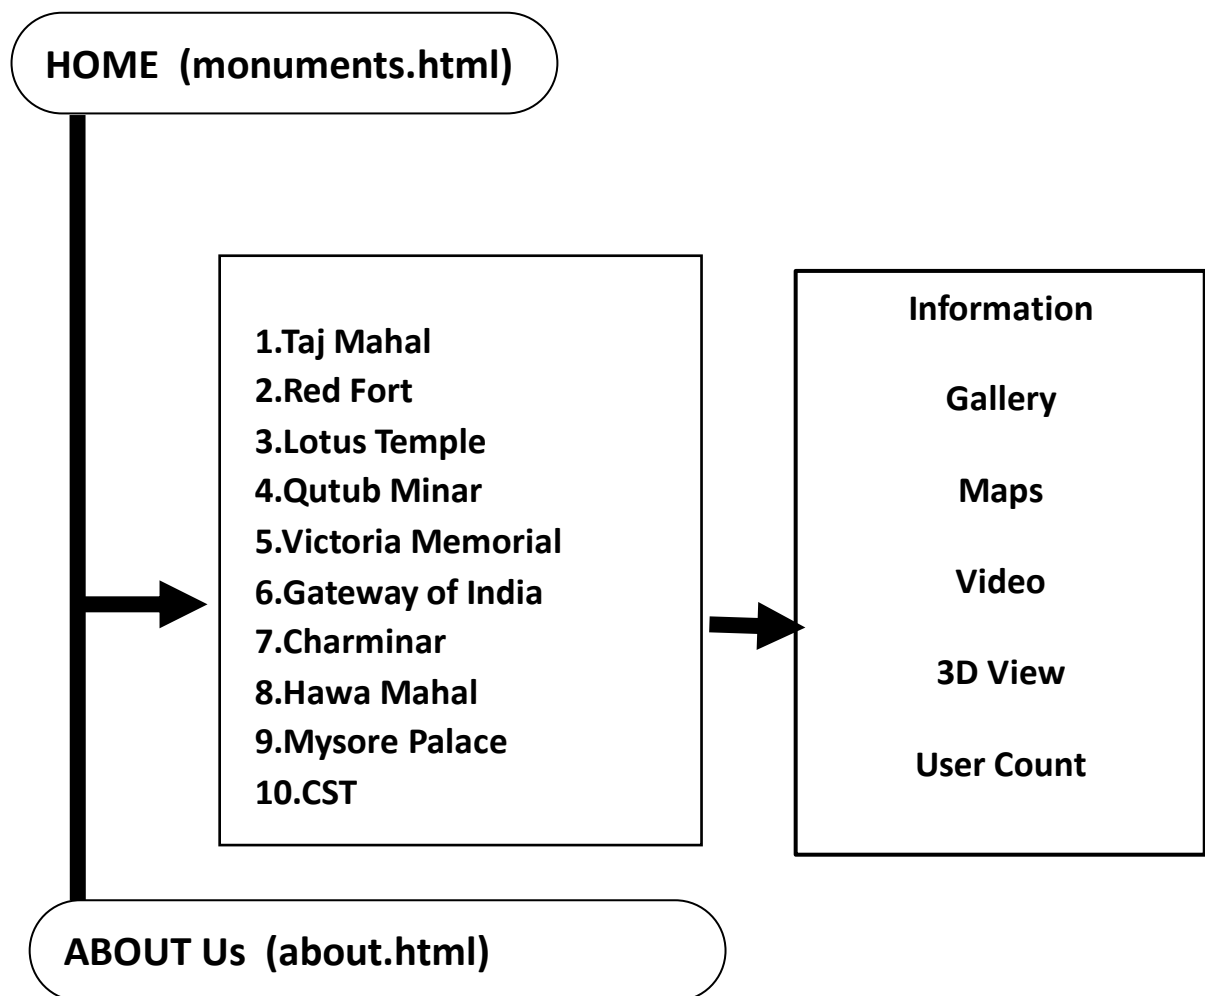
HOME (monuments.html)

1.Taj Mahal
2.Red Fort
3.Lotus Temple
4.Qutub Minar
5.Victoria Memorial
6.Gateway of India
7.Charminar
8.Hawa Mahal
9.Mysore Palace
10.CST

Information

Gallery

Maps

Video

3D View

User Count

ABOUT Us (about.html)